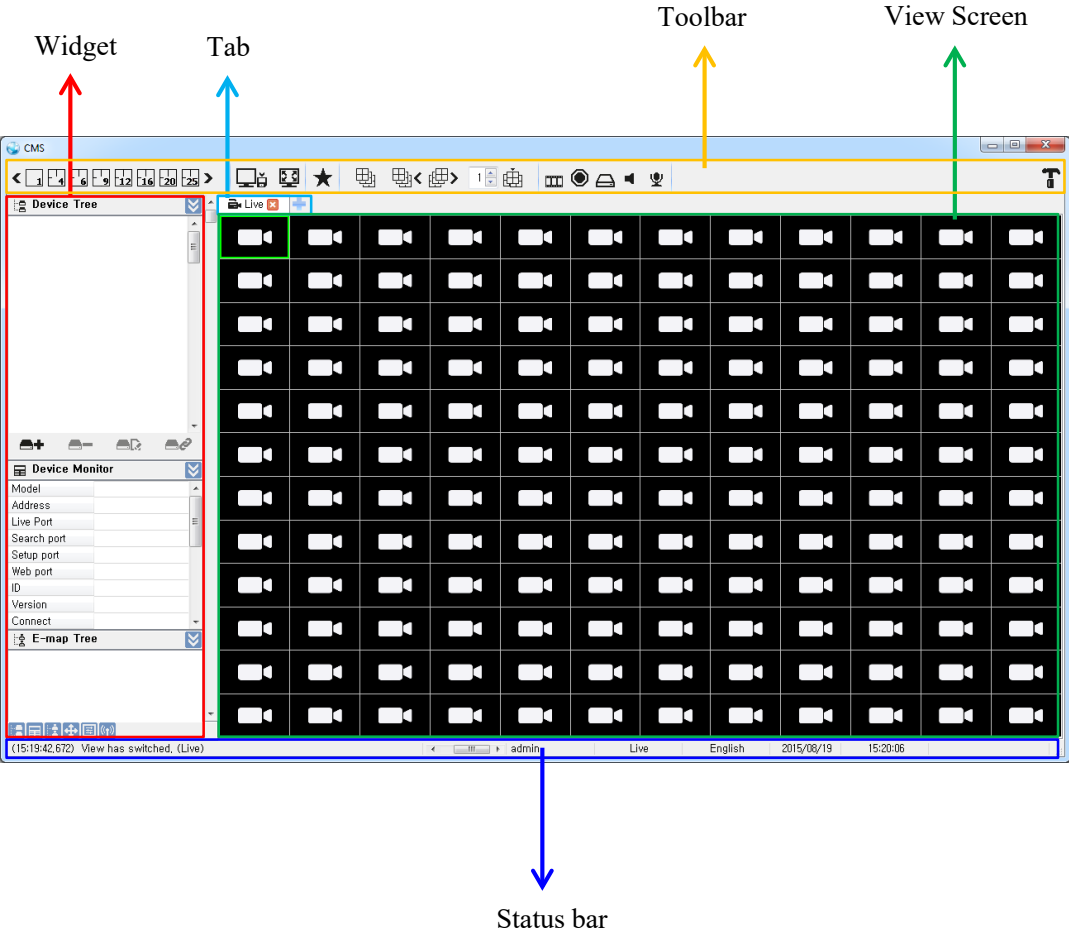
Widget
Tab
Toolbar
View Screen

CMS

1 4 6 9 12 16 20 25

1

Device Tree

Live

Device Monitor

| Model | |
|---|---|
| Address | |
| Live Port | |
| Search port | |
| Setup port | |
| Web port | |
| ID | |
| Version | |
| Connect | |

E-map Tree

(15:19:42,672) View has switched, (Live) admin Live English 2015/08/19 15:20:06

Status bar